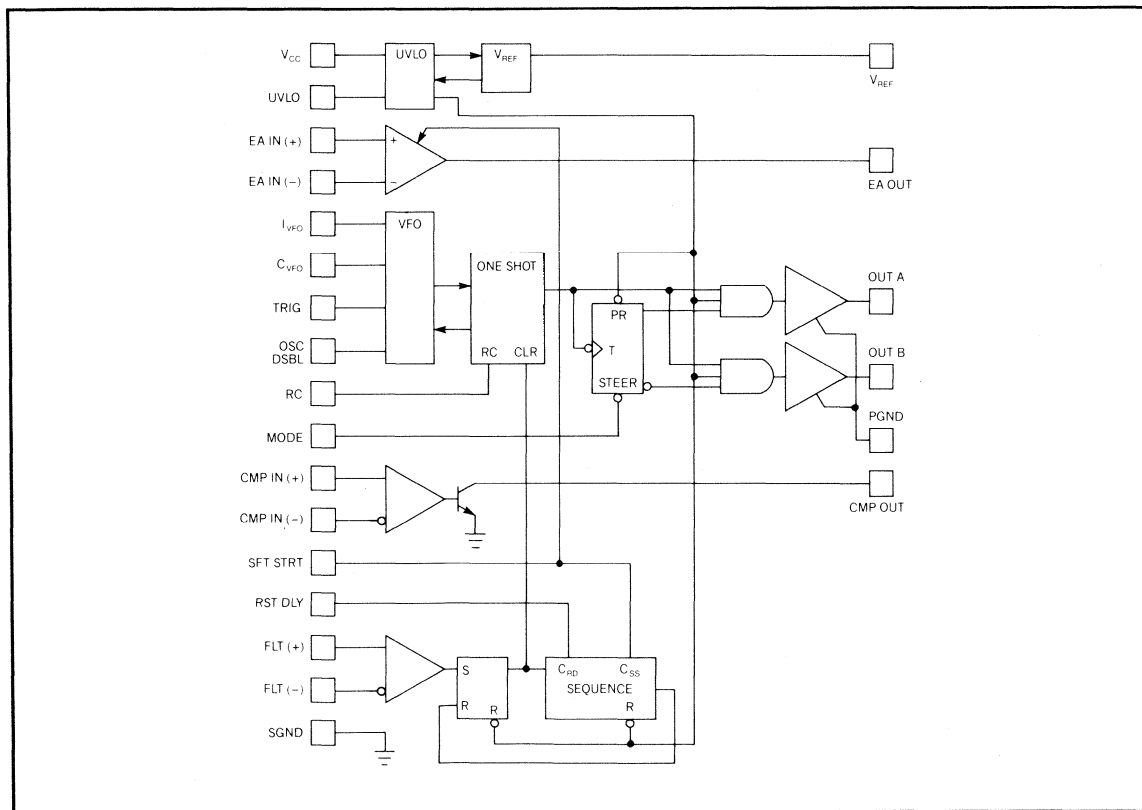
$V_{CC}$
UVLO
$V_{REF}$
$V_{REF}$
UVLO
EA IN (+)
+
−
EA IN (−)
EA OUT
$I_{VFO}$
VFO
$C_{VFO}$
ONE SHOT
TRIG
OSC DSBL
RC
CLR
RC
PR
T
STEER
OUT A
OUT B
PGND
MODE
CMP IN (+)
CMP IN (−)
CMP OUT
SFT STRT
RST DLY
FLT (+)
FLT (−)
S
R
R
$C_{RD}$
$C_{SS}$
SEQUENCE
R
SGND